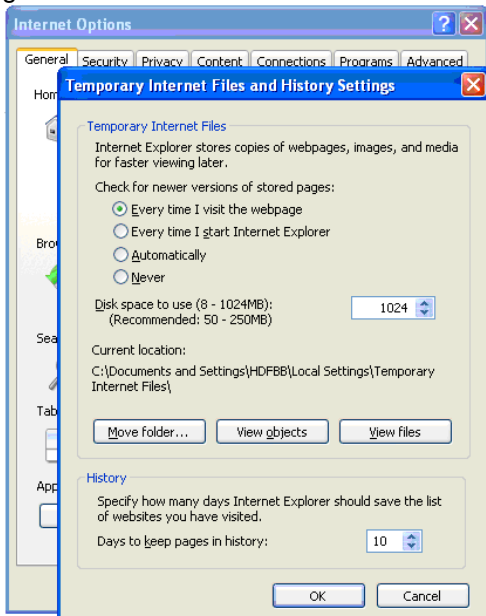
Internet Options

General | Security | Privacy | Content | Connections | Programs | Advanced

Hom

Bro

Sea

Tab

App

Temporary Internet Files and History Settings

Temporary Internet Files

Internet Explorer stores copies of webpages, images, and media for faster viewing later.

Check for newer versions of stored pages:

Every time I visit the webpage

Every time I start Internet Explorer

Automatically

Never

Disk space to use (8 - 1024MB): (Recommended: 50 - 250MB)

1024

Current location:

C:\Documents and Settings\HDFBB\Local Settings\Temporary Internet Files\

Move folder...

View objects

View files

History

Specify how many days Internet Explorer should save the list of websites you have visited.

Days to keep pages in history:

10

OK

Cancel